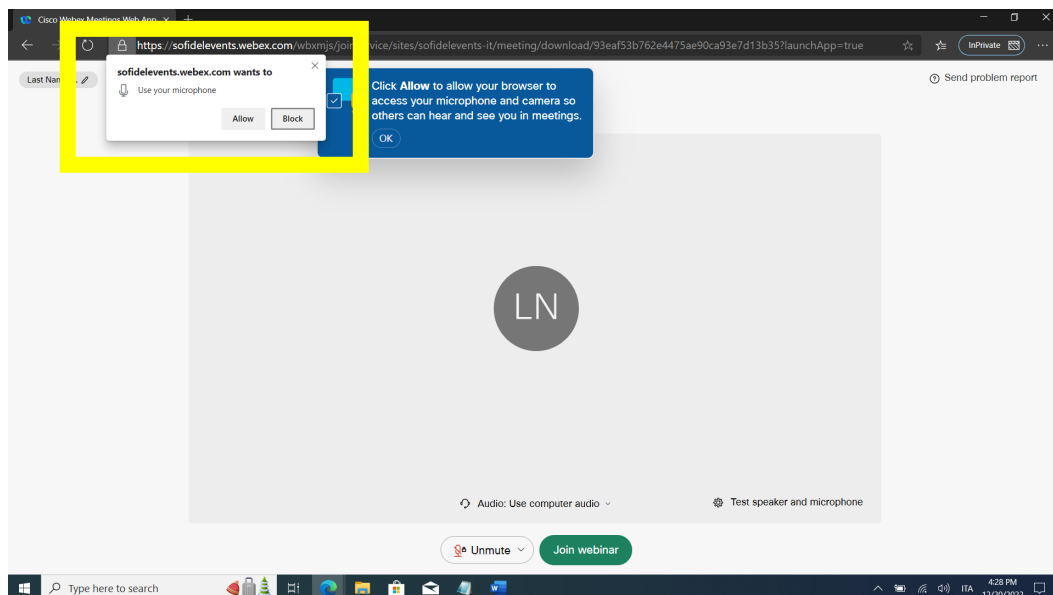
Cisco Webex Meetings Web App

https://sofidelevents.webex.com/wbxmjs/join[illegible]vice/sites/sofidelevents-it/meeting/download/93eaf53b762e4475ae90ca93e7d13b35?launchApp=true

InPrivate

Last Nam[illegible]

sofidelevents.webex.com wants to

Use your microphone

Allow

Block

Click **Allow** to allow your browser to access your microphone and camera so others can hear and see you in meetings.

OK

Send problem report

LN

Audio: Use computer audio

Test speaker and microphone

Unmute

Join webinar

Type here to search

ITA

4:28 PM

12/20/2022